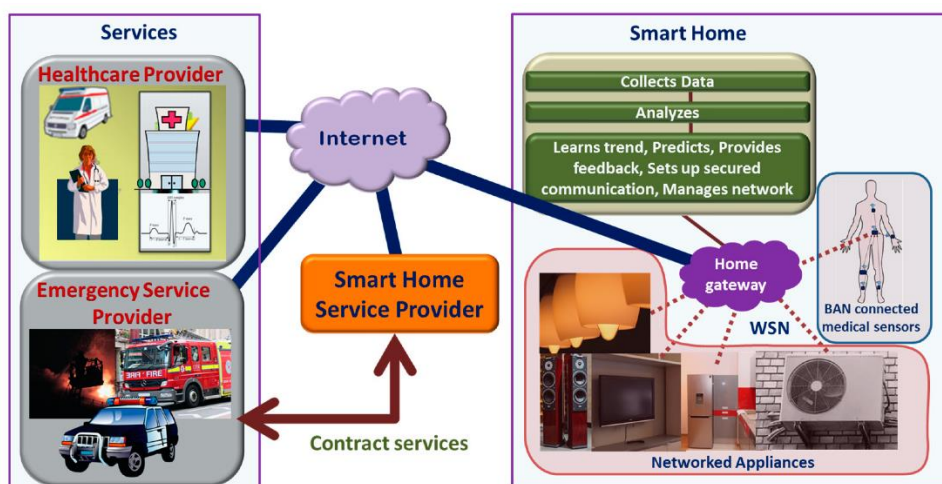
Services

Healthcare Provider

Emergency Service Provider

Internet

Smart Home Service Provider

Contract services

Smart Home

Collects Data

Analyzes

Learns trend, Predicts, Provides feedback, Sets up secured communication, Manages network

Home gateway

WSN

BAN connected medical sensors

Networked Appliances